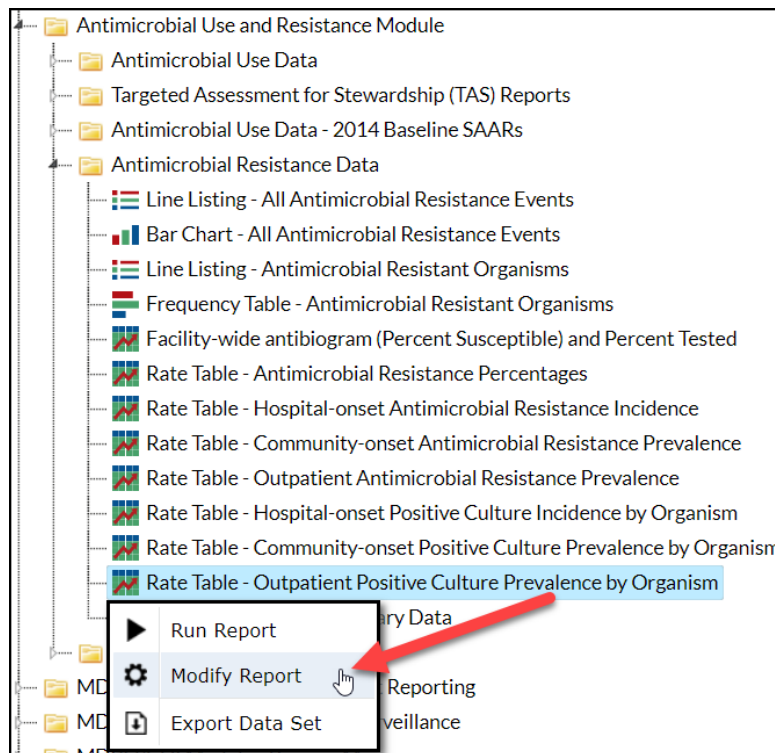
Antimicrobial Use and Resistance Module
Antimicrobial Use Data
Targeted Assessment for Stewardship (TAS) Reports
Antimicrobial Use Data - 2014 Baseline SAARs
Antimicrobial Resistance Data
Line Listing - All Antimicrobial Resistance Events
Bar Chart - All Antimicrobial Resistance Events
Line Listing - Antimicrobial Resistant Organisms
Frequency Table - Antimicrobial Resistant Organisms
Facility-wide antibiogram (Percent Susceptible) and Percent Tested
Rate Table - Antimicrobial Resistance Percentages
Rate Table - Hospital-onset Antimicrobial Resistance Incidence
Rate Table - Community-onset Antimicrobial Resistance Prevalence
Rate Table - Outpatient Antimicrobial Resistance Prevalence
Rate Table - Hospital-onset Positive Culture Incidence by Organism
Rate Table - Community-onset Positive Culture Prevalence by Organism
Rate Table - Outpatient Positive Culture Prevalence by Organism
Run Report
Modify Report
Export Data Set
ary Data
MD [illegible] Reporting
MD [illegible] veillance